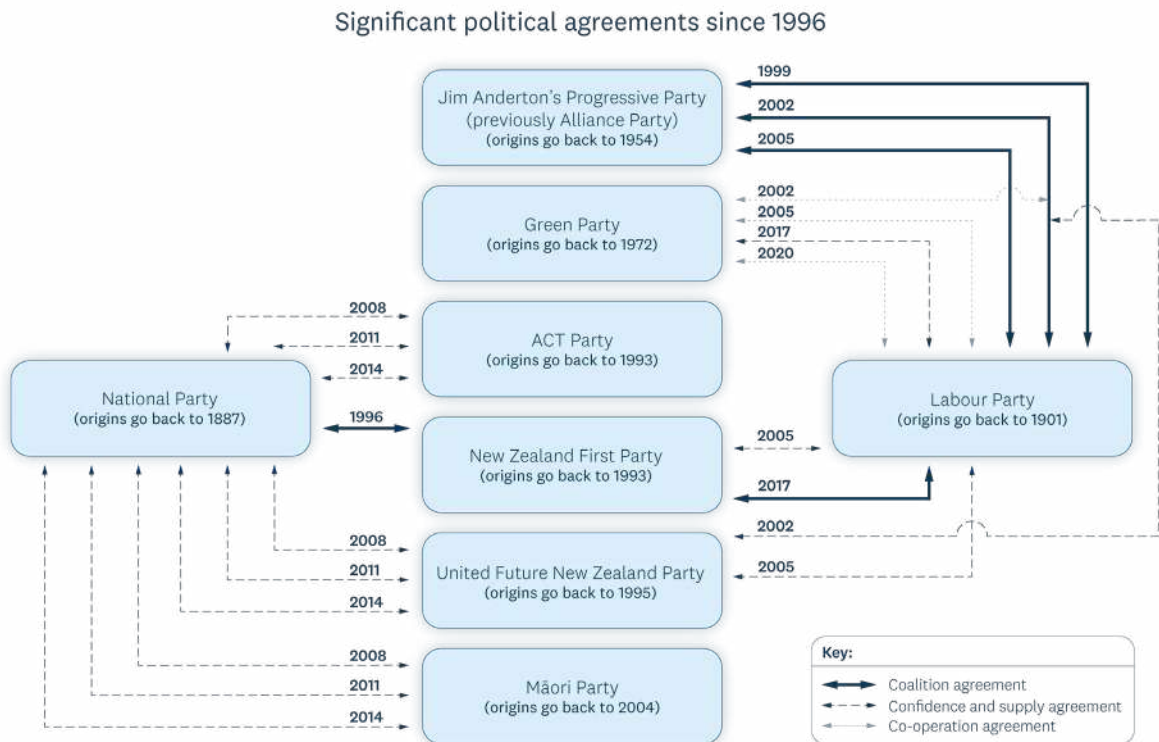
Significant political agreements since 1996

Jim Anderton's Progressive Party (previously Alliance Party) (origins go back to 1954)

1999
2002
2005

Green Party (origins go back to 1972)

2002
2005
2017
2020

2008
2011
2014

ACT Party (origins go back to 1993)

National Party (origins go back to 1887)

1996

New Zealand First Party (origins go back to 1993)

2005

2017

Labour Party (origins go back to 1901)

2002

2008
2011
2014

United Future New Zealand Party (origins go back to 1995)

2005

2008
2011
2014

Māori Party (origins go back to 2004)

Key:
Coalition agreement
Confidence and supply agreement
Co-operation agreement